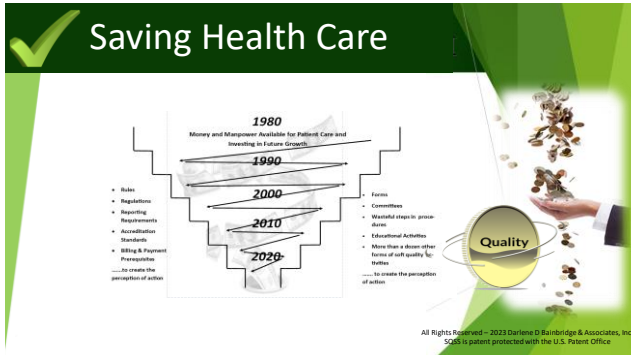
Saving Health Care

1980

Money and Manpower Available for Patient Care and Investing in Future Growth

1990

2000

2010

2020

• Rules
• Regulations
• Reporting Requirements
• Accreditation Standards
• Billing & Payment Prerequisites

.......to create the perception of action

• Forms
• Committees
• Wasteful steps in procedures
• Educational Activities
• More than a dozen other forms of soft quality activities

....... to create the perception of action

Quality

All Rights Reserved – 2023 Darlene D Bainbridge & Associates, Inc
SQSS is patent protected with the U.S. Patent Office